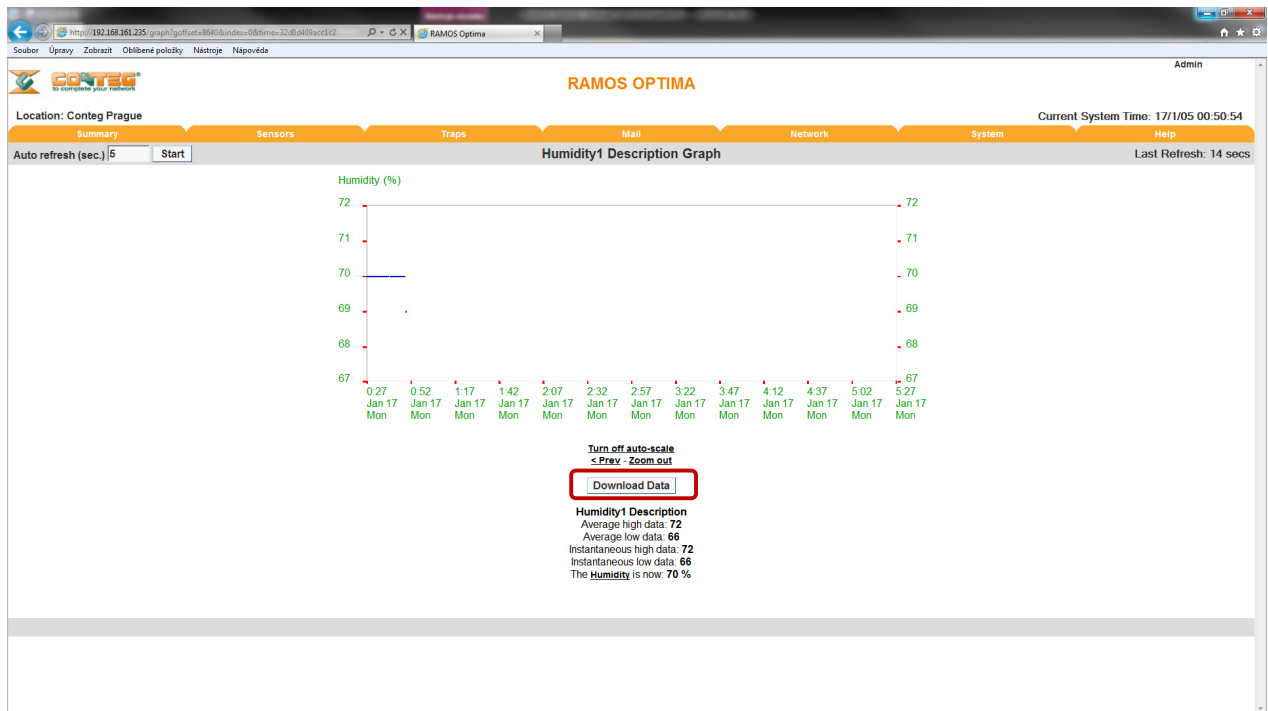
http://192.168.161.235/graph?goffset=8640&index=0&time=32d8d409acc1c2
RAMOS Optima

Soubor Úpravy Zobrazit Oblíbené položky Nástroje Nápověda

CONTEG to complete your network

Admin

RAMOS OPTIMA

Location: Conteg Prague

Current System Time: 17/1/05 00:50:54

Summary Sensors Traps Mail Network System Help

Auto refresh (sec.) 5 Start

Humidity1 Description Graph

Last Refresh: 14 secs

Humidity (%)

72 71 70 69 68 67

72 71 70 69 68 67

0:27 Jan 17 Mon
0:52 Jan 17 Mon
1:17 Jan 17 Mon
1:42 Jan 17 Mon
2:07 Jan 17 Mon
2:32 Jan 17 Mon
2:57 Jan 17 Mon
3:22 Jan 17 Mon
3:47 Jan 17 Mon
4:12 Jan 17 Mon
4:37 Jan 17 Mon
5:02 Jan 17 Mon
5:27 Jan 17 Mon

Turn off auto-scale
< Prev - Zoom out

Download Data

Humidity1 Description
Average high data: 72
Average low data: 66
Instantaneous high data: 72
Instantaneous low data: 66
The Humidity is now: 70 %